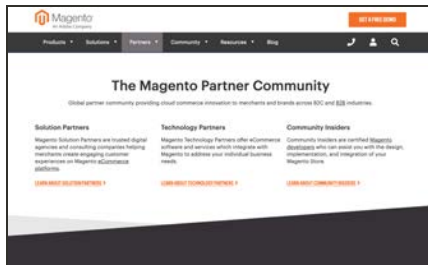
Magento
An Adobe Company

GET A FREE DEMO

Products ▾ Solutions ▾ Partners ▾ Community ▾ Resources ▾ Blog

The Magento Partner Community

Global partner community providing cloud commerce innovation to merchants and brands across B2C and B2B industries.

Solution Partners

Magento Solution Partners are trusted digital agencies and consulting companies helping merchants create engaging customer experiences on Magento eCommerce platforms.

LEARN ABOUT SOLUTION PARTNERS ›

Technology Partners

Magento Technology Partners offer eCommerce software and services which integrate with Magento to address your individual business needs.

LEARN ABOUT TECHNOLOGY PARTNERS ›

Community Insiders

Community Insiders are certified Magento developers who can assist you with the design, implementation, and integration of your Magento Store.

LEARN ABOUT COMMUNITY INSIDERS ›